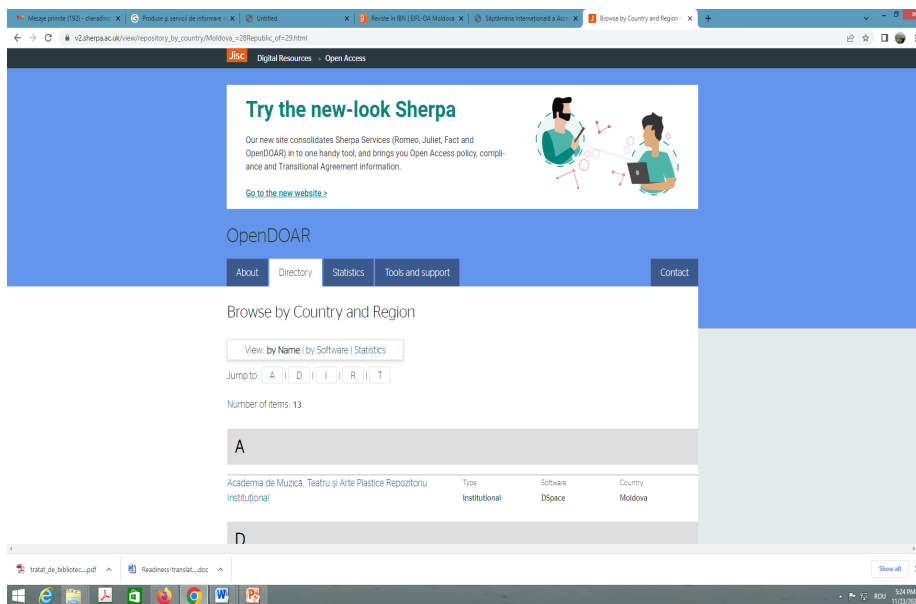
Mesaje primite (192) - cheradinu | Produse și servicii de informare | Untitled | Reviste în IBN | EIFL-OA Moldova | Săptămâna Internațională a Acce | Browse by Country and Region

v2.sherpa.ac.uk/view/repository_by_country/Moldova_=28Republic_of=29.html

Jisc Digital Resources > Open Access

Try the new-look Sherpa

Our new site consolidates Sherpa Services (Romeo, Juliet, Fact and OpenDOAR) in to one handy tool, and brings you Open Access policy, compliance and Transitional Agreement information.

Go to the new website >

OpenDOAR

About | Directory | Statistics | Tools and support | Contact

Browse by Country and Region

View: by Name | by Software | Statistics

Jump to: A | D | I | R | T

Number of items: 13.

A

| | Type | Software | Country |
|---|---|---|---|
| Academia de Muzică, Teatru și Arte Plastice Repozitoriu Instituțional | Institutional | DSpace | Moldova |

D

tratat_de_bibliotec....pdf | Readiness-translat....doc | Show all

ROU 5:24 PM 11/23/20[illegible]